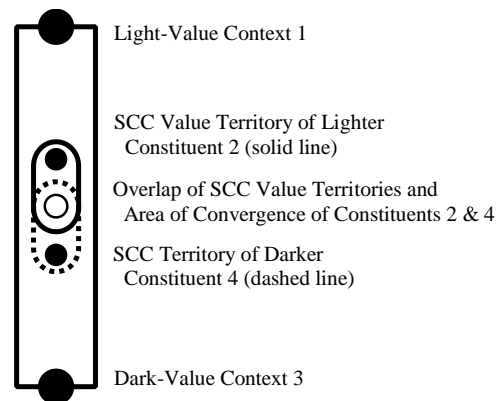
Light-Value Context 1

SCC Value Territory of Lighter Constituent 2 (solid line)

Overlap of SCC Value Territories and Area of Convergence of Constituents 2 & 4

SCC Territory of Darker Constituent 4 (dashed line)

Dark-Value Context 3